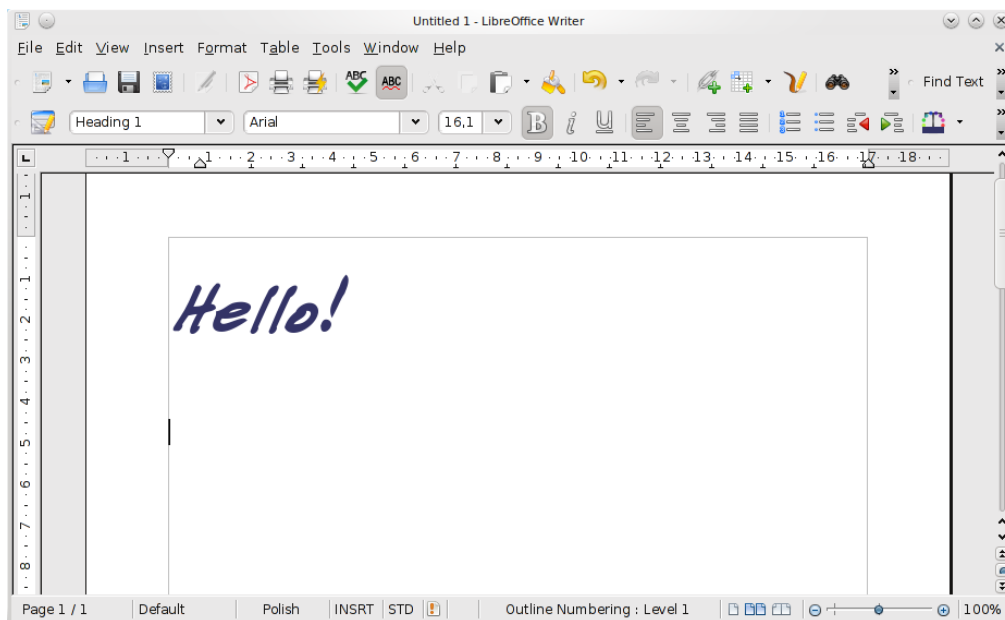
Untitled 1 - LibreOffice Writer

File Edit View Insert Format Table Tools Window Help

Find Text

Heading 1
Arial
16,1

1 2 3 4 5 6 7 8 9 10 11 12 13 14 15 16 17 18

Hello!

Page 1 / 1 | Default | Polish | INSRT | STD | Outline Numbering : Level 1 | 100%